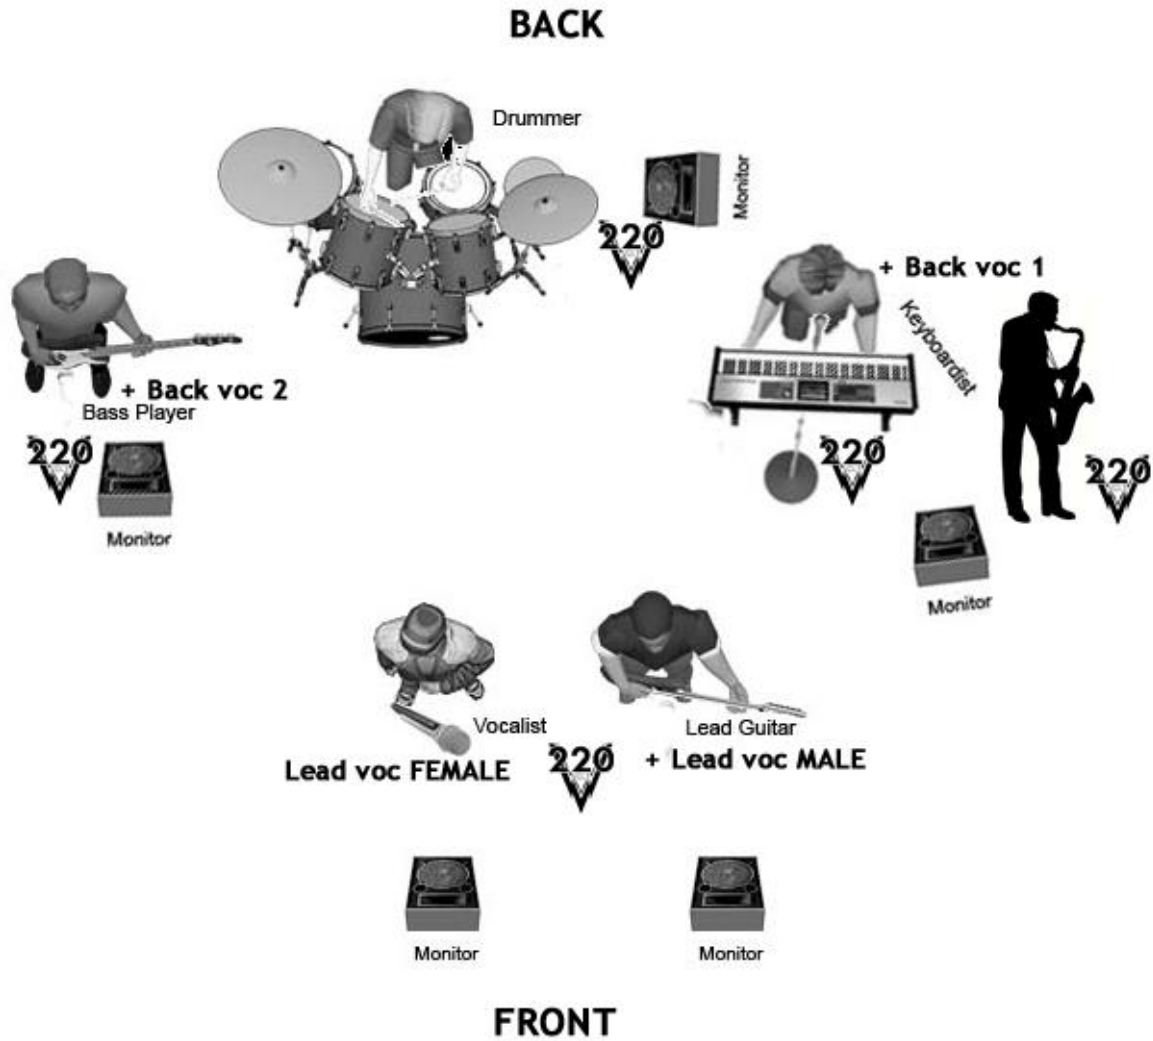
BACK

Drummer

Monitor

220

+ Back voc 1

Keyboardist

+ Back voc 2

Bass Player

220

Monitor

220

220

Monitor

Vocalist

Lead Guitar

Lead voc FEMALE

220

+ Lead voc MALE

Monitor

Monitor

FRONT